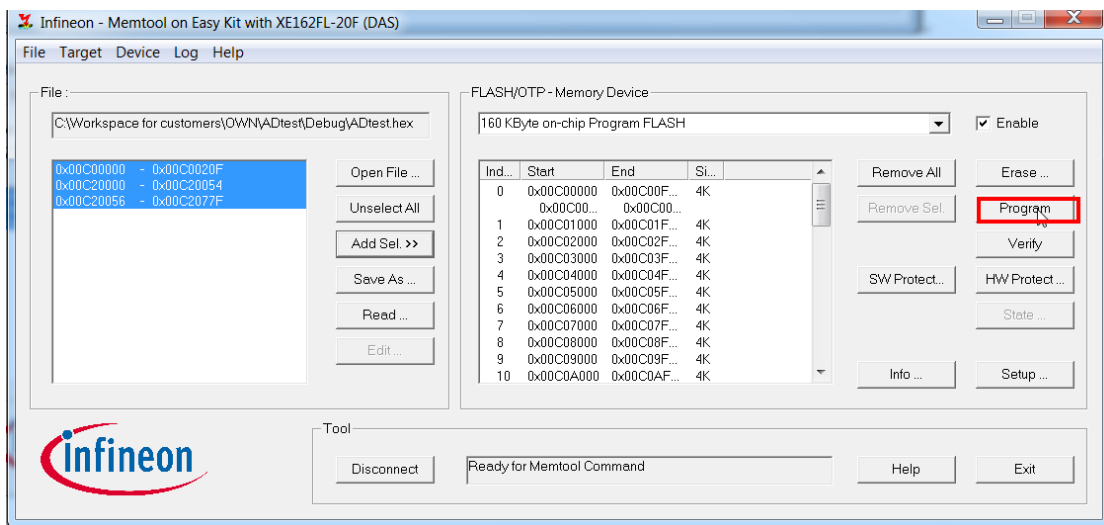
Infineon - Memtool on Easy Kit with XE162FL-20F (DAS)

File Target Device Log Help

File :

C:\Workspace for customers\OWN\ADtest\Debug\ADtest.hex

0x00C00000 - 0x00C0020F
0x00C20000 - 0x00C20054
0x00C20056 - 0x00C2077F

Open File ...
Unselect All
Add Sel. >>
Save As ...
Read ...
Edit ...

FLASH/OTP - Memory Device

160 KByte on-chip Program FLASH

Enable

| Ind... | Start | End | Si... |
|---|---|---|---|
| 0 | 0x00C00000 | 0x00C00F... | 4K |
| | 0x00C00... | 0x00C00... | |
| 1 | 0x00C01000 | 0x00C01F... | 4K |
| 2 | 0x00C02000 | 0x00C02F... | 4K |
| 3 | 0x00C03000 | 0x00C03F... | 4K |
| 4 | 0x00C04000 | 0x00C04F... | 4K |
| 5 | 0x00C05000 | 0x00C05F... | 4K |
| 6 | 0x00C06000 | 0x00C06F... | 4K |
| 7 | 0x00C07000 | 0x00C07F... | 4K |
| 8 | 0x00C08000 | 0x00C08F... | 4K |
| 9 | 0x00C09000 | 0x00C09F... | 4K |
| 10 | 0x00C0A000 | 0x00C0AF... | 4K |

Remove All
Remove Sel.
SW Protect...
Info ...

Erase ...
Program
Verify
HW Protect ...
State ...
Setup ...

Infineon

Tool

Disconnect

Ready for Memtool Command

Help

Exit